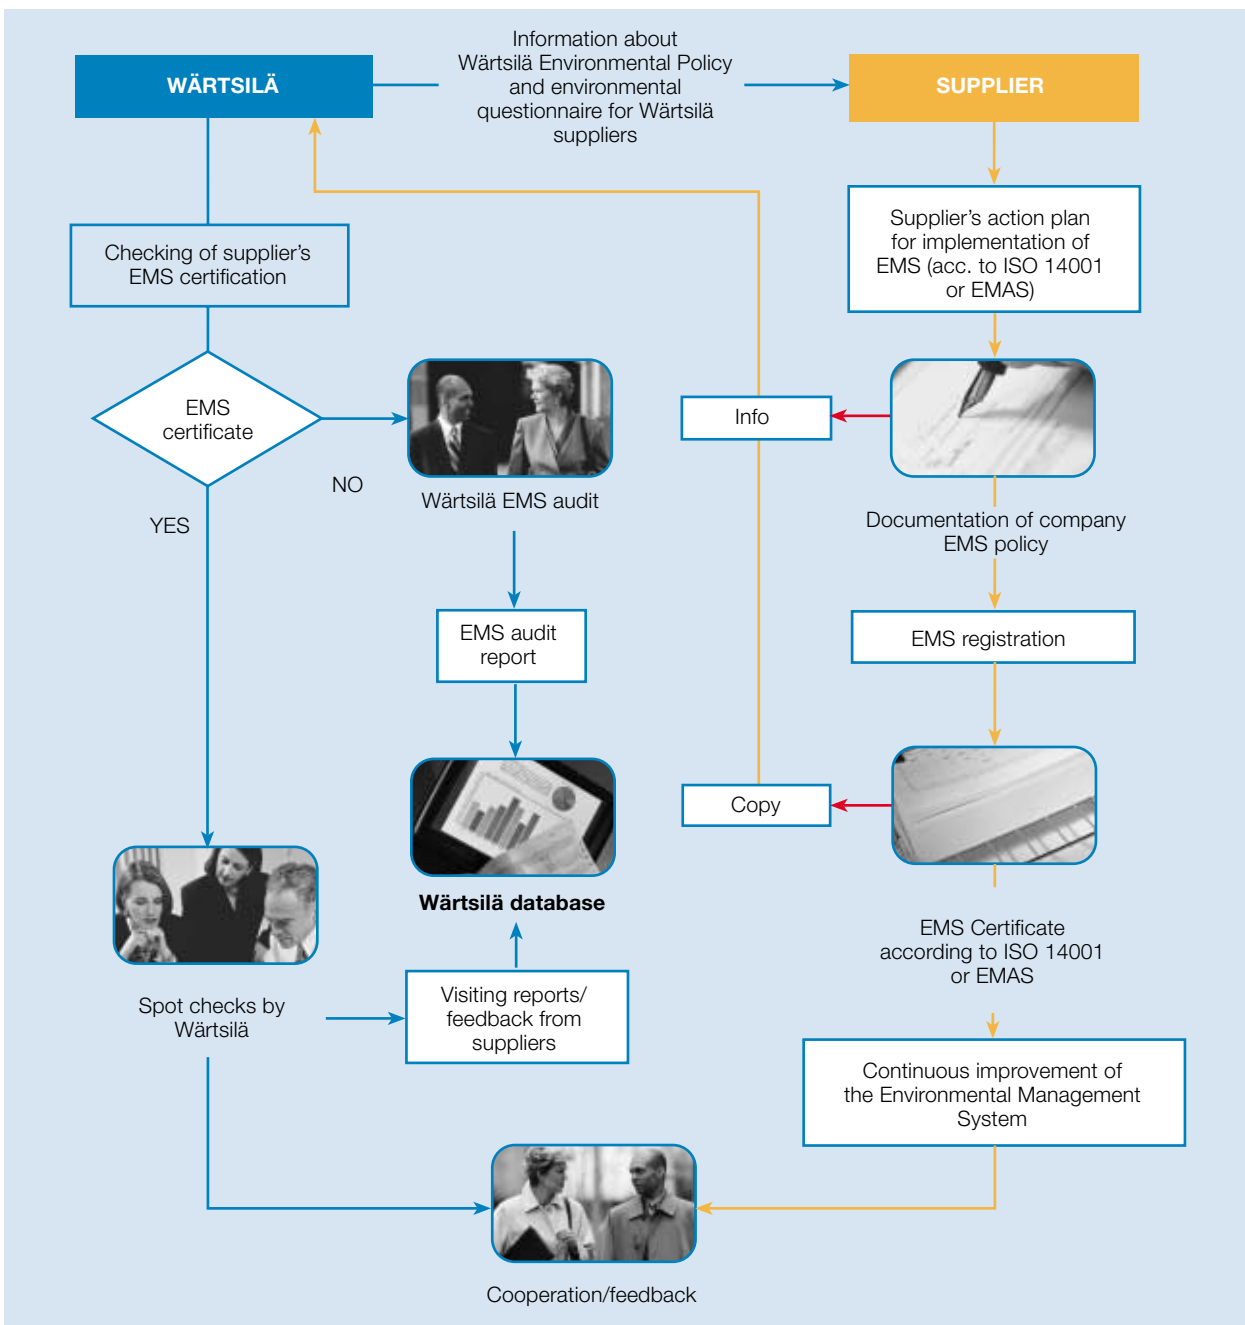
WÄRTSILÄ

Information about Wärtsilä Environmental Policy and environmental questionnaire for Wärtsilä suppliers

SUPPLIER

Checking of supplier's EMS certification

Supplier's action plan for implementation of EMS (acc. to ISO 14001 or EMAS)

EMS certificate

NO

YES

Wärtsilä EMS audit

Info

Documentation of company EMS policy

EMS audit report

EMS registration

Copy

Wärtsilä database

EMS Certificate according to ISO 14001 or EMAS

Spot checks by Wärtsilä

Visiting reports/ feedback from suppliers

Continuous improvement of the Environmental Management System

Cooperation/feedback